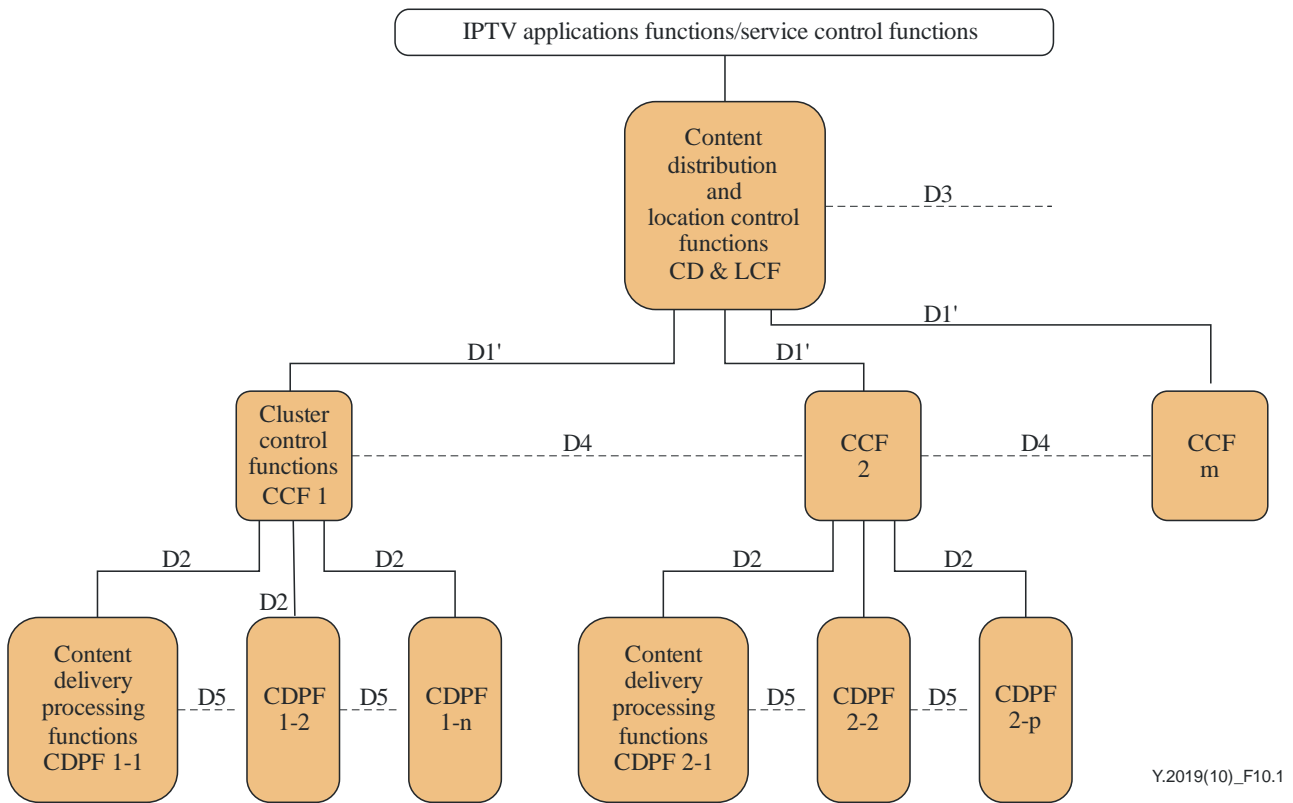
IPTV applications functions/service control functions

Content distribution and location control functions CD & LCF

D3

D1'

D1'

D1'

Cluster control functions CCF 1

D4

CCF 2

D4

CCF m

D2

D2

D2

D2

D2

D2

Content delivery processing functions CDPF 1-1

D5

CDPF 1-2

D5

CDPF 1-n

Content delivery processing functions CDPF 2-1

D5

CDPF 2-2

D5

CDPF 2-p

Y.2019(10)_F10.1